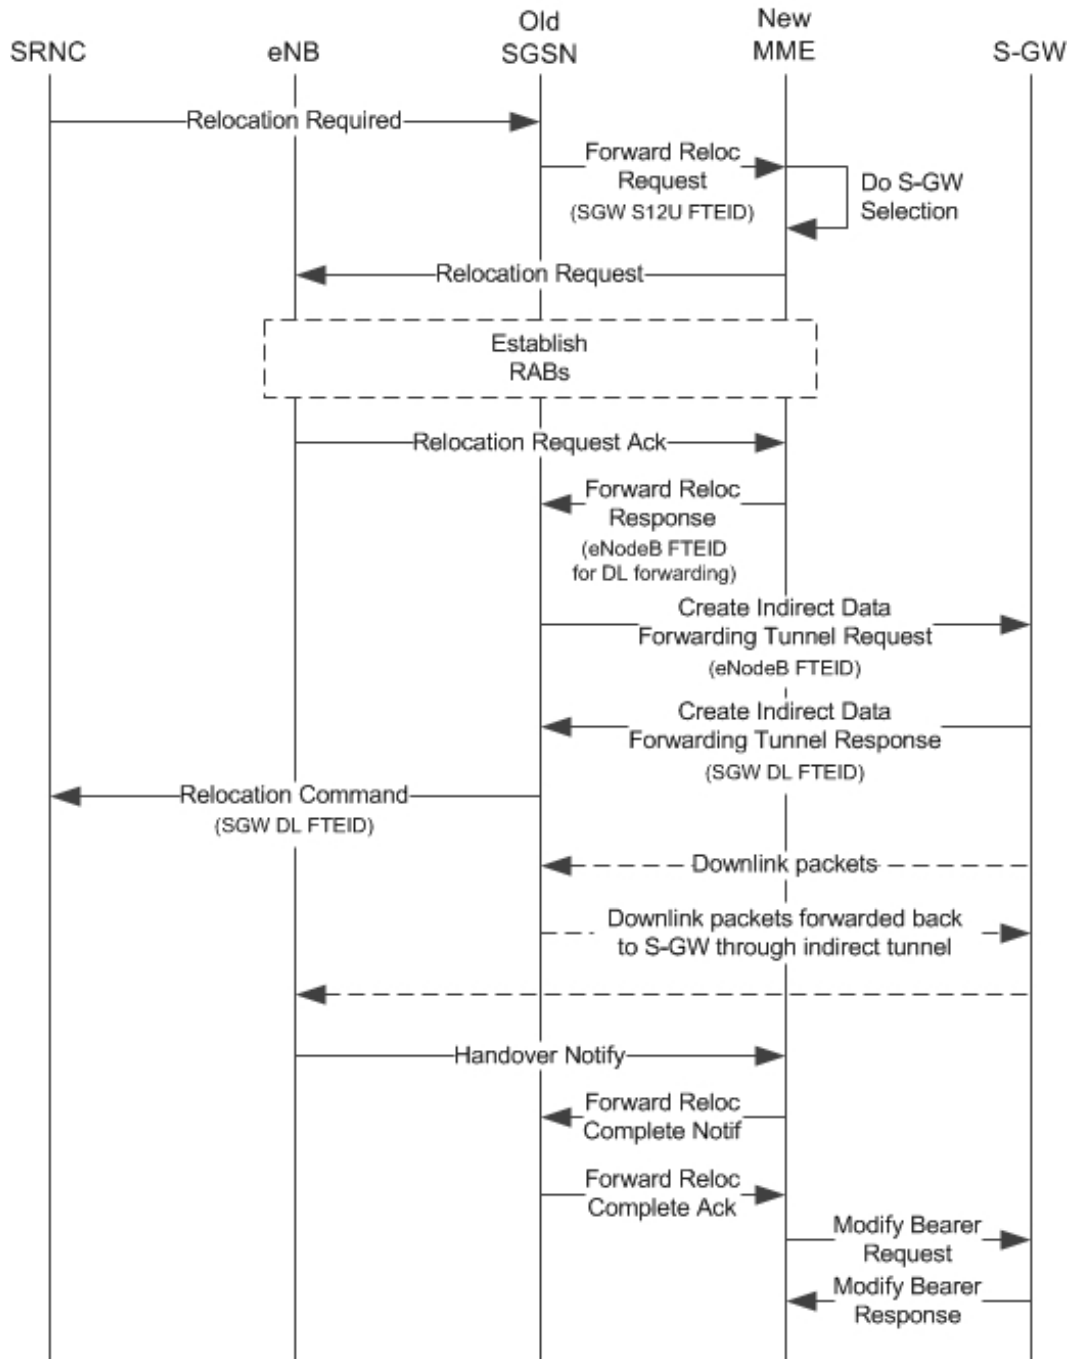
SRNC

eNB

Old SGSN

New MME

S-GW

Relocation Required

Forward Reloc Request (SGW S12U FTEID)

Do S-GW Selection

Relocation Request

Establish RABs

Relocation Request Ack

Forward Reloc Response (eNodeB FTEID for DL forwarding)

Create Indirect Data Forwarding Tunnel Request (eNodeB FTEID)

Create Indirect Data Forwarding Tunnel Response (SGW DL FTEID)

Relocation Command (SGW DL FTEID)

Downlink packets

Downlink packets forwarded back to S-GW through indirect tunnel

Handover Notify

Forward Reloc Complete Notif

Forward Reloc Complete Ack

Modify Bearer Request

Modify Bearer Response